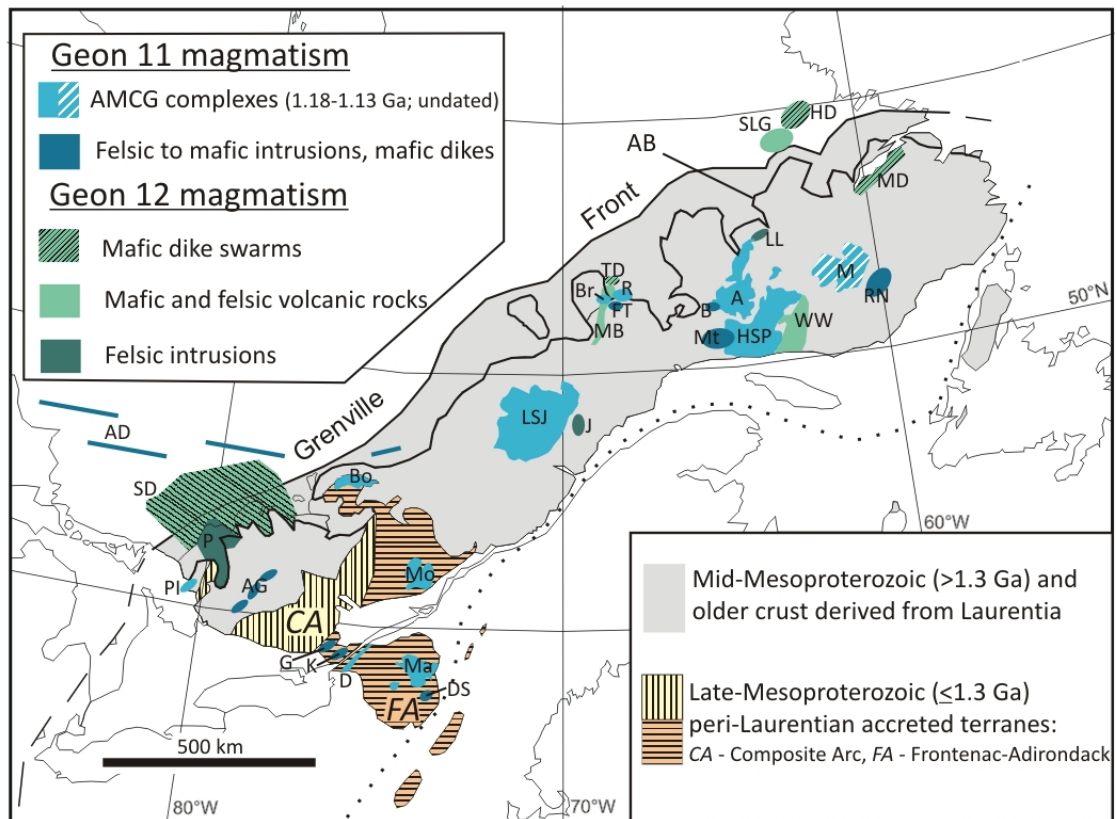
Geon 11 magmatism

AMCG complexes (1.18-1.13 Ga; undated)

Felsic to mafic intrusions, mafic dikes

Geon 12 magmatism

Mafic dike swarms

Mafic and felsic volcanic rocks

Felsic intrusions

AB
Front
SLG
HD
MD
LL
TD
Br
R
FT
B
A
M
RN
50°N
MB
Mt
HSP
WW
LSJ
J
AD
Grenville
SD
Bo
60°W
P
PI
AG
Mo
CA
G
K
D
Ma
DS
FA
500 km
80°W
70°W

Mid-Mesoproterozoic (>1.3 Ga) and older crust derived from Laurentia

Late-Mesoproterozoic (≤1.3 Ga) peri-Laurentian accreted terranes:
CA - Composite Arc, FA - Frontenac-Adirondack